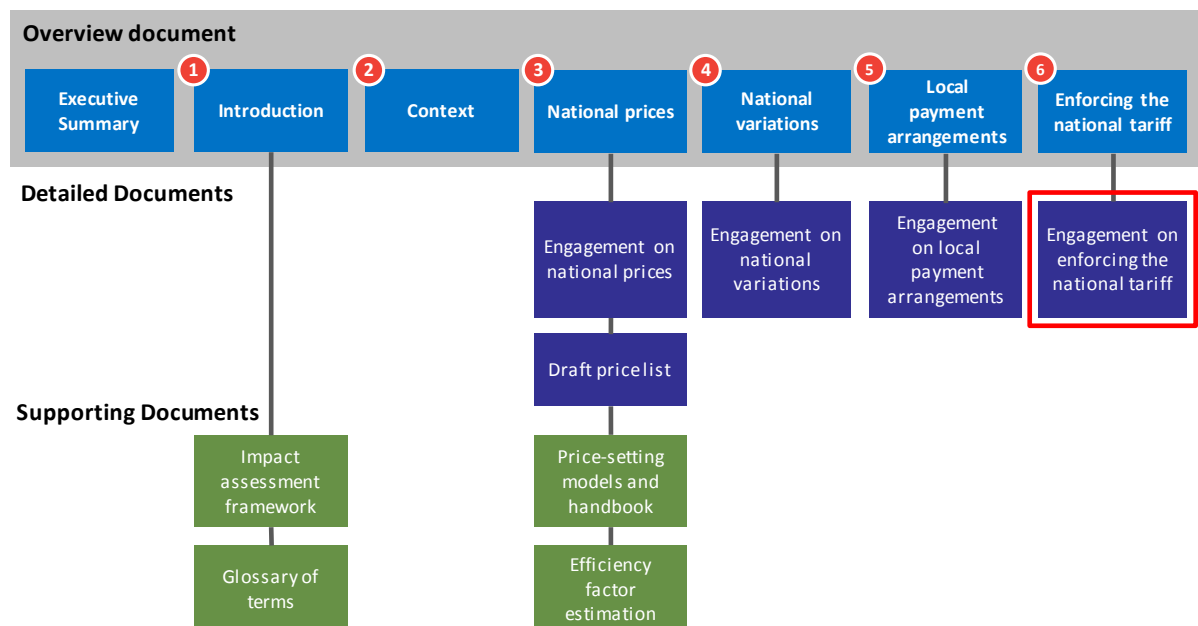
Overview document

Executive Summary

1 Introduction

2 Context

3 National prices

4 National variations

5 Local payment arrangements

6 Enforcing the national tariff

Detailed Documents

Engagement on national prices

Draft price list

Engagement on national variations

Engagement on local payment arrangements

Engagement on enforcing the national tariff

Supporting Documents

Impact assessment framework

Glossary of terms

Price-setting models and handbook

Efficiency factor estimation